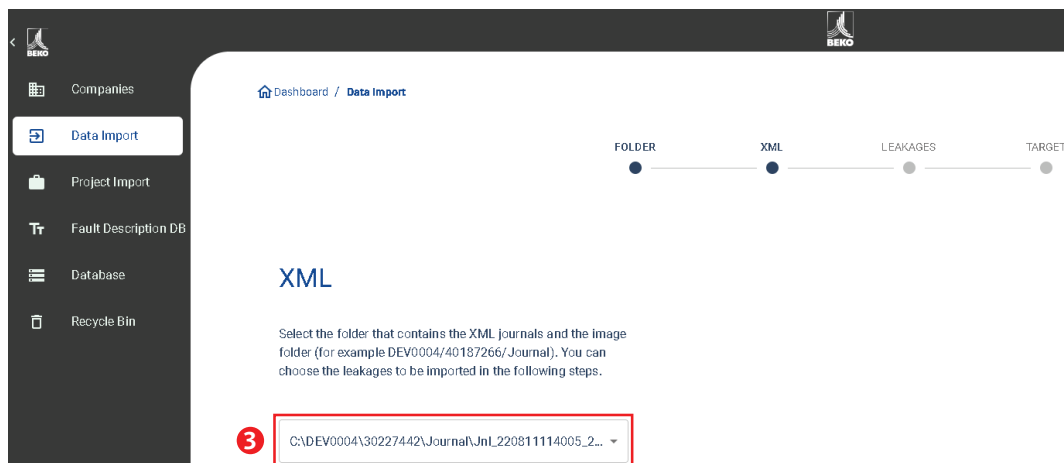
BEKO

BEKO

Companies

Data Import

Project Import

Fault Description DB

Database

Recycle Bin

Dashboard / Data Import

FOLDER

XML

LEAKAGES

TARGET

XML

Select the folder that contains the XML journals and the image folder (for example DEV0004/40187266/Journal). You can choose the leakages to be imported in the following steps.

3

C:\DEV0004\30227442\Journal\Jnl_220811114005_2...